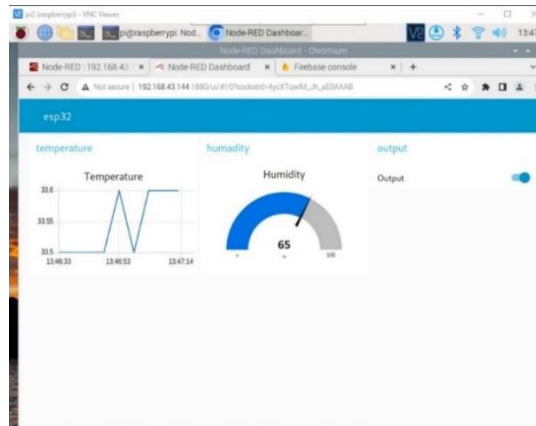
pi2 (raspberrypi) - VNC Viewer

pi@raspberrypi: Nod... Node-RED Dashboar...

13:4

Node-RED Dashboard - Chromium

Node-RED : 192.168.43 × Node-RED Dashboard × Firebase console × +

Not secure | 192.168.43.144:1880/ui/#!/0?socketid=4ycXTqwM_Jh_sE0AAAB

esp32

temperature

Temperature

33.6

33.55

33.5

13:46:33 13:46:53 13:47:14

humadity

Humidity

65

0 100

output

Output